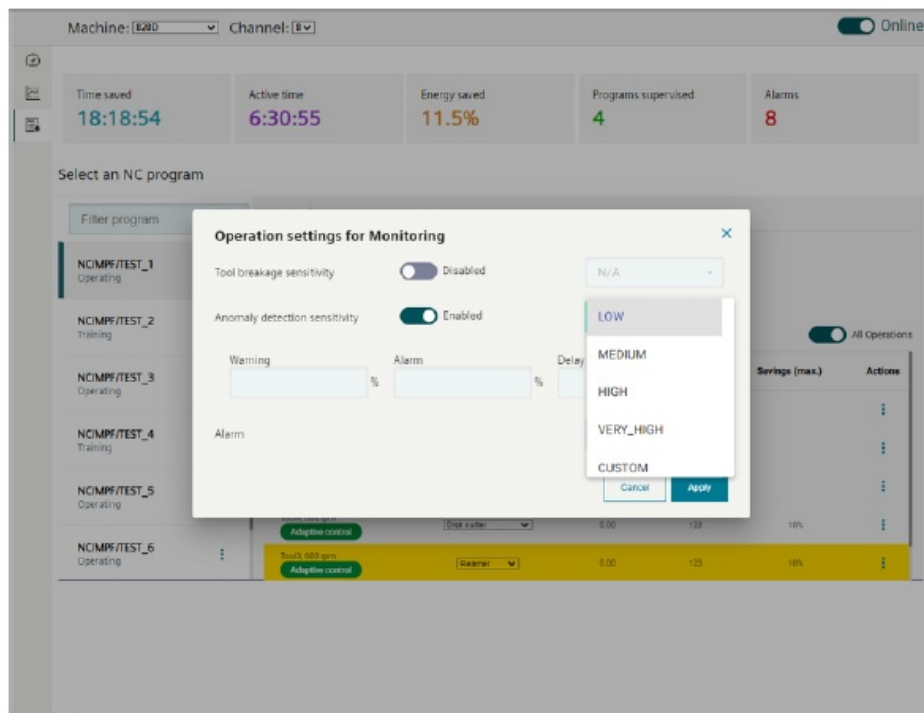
Machine: 828D Channel: 8 Online

Time saved
18:18:54

Active time
6:30:55

Energy saved
11.5%

Programs supervised
4

Alarms
8

Select an NC program

Filter program

NC/MPF/TEST_1
Operating

NC/MPF/TEST_2
Training

NC/MPF/TEST_3
Operating

NC/MPF/TEST_4
Training

NC/MPF/TEST_5
Operating

NC/MPF/TEST_6
Operating

Operation settings for Monitoring ×

Tool breakage sensitivity Disabled N/A

Anomaly detection sensitivity Enabled

Warning % Alarm % Delay

Alarm

LOW
MEDIUM
HIGH
VERY_HIGH
CUSTOM

Cancel Apply

All Operations

Savings (max.) Actions

Adaptive control Disk cutter 0.00 120 10%

Tool3, 600 rpm
Adaptive control Reamer 0.00 120 10%